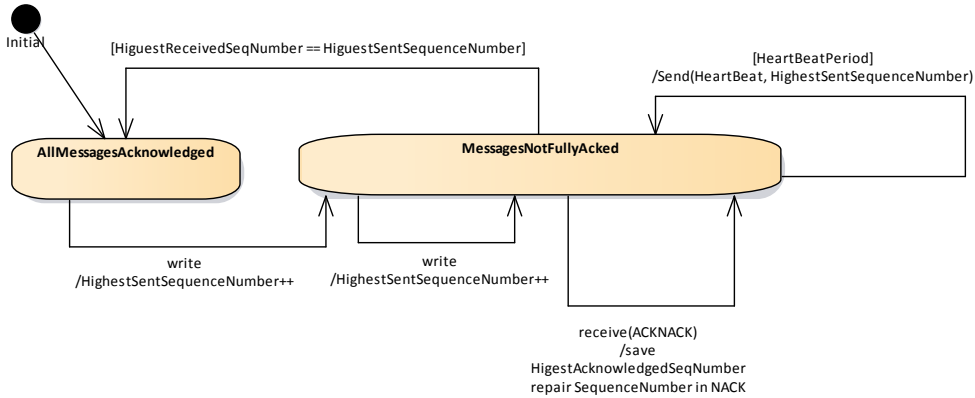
Initial

[HiguestReceivedSeqNumber == HiguestSentSequenceNumber]

[HeartBeatPeriod]
/Send(HeartBeat, HighestSentSequenceNumber)

AllMessagesAcknowledged

MessagesNotFullyAcked

write
/HighestSentSequenceNumber++

write
/HighestSentSequenceNumber++

receive(ACKNACK)
/save
HigestAcknowledgedSeqNumber
repair SequenceNumber in NACK